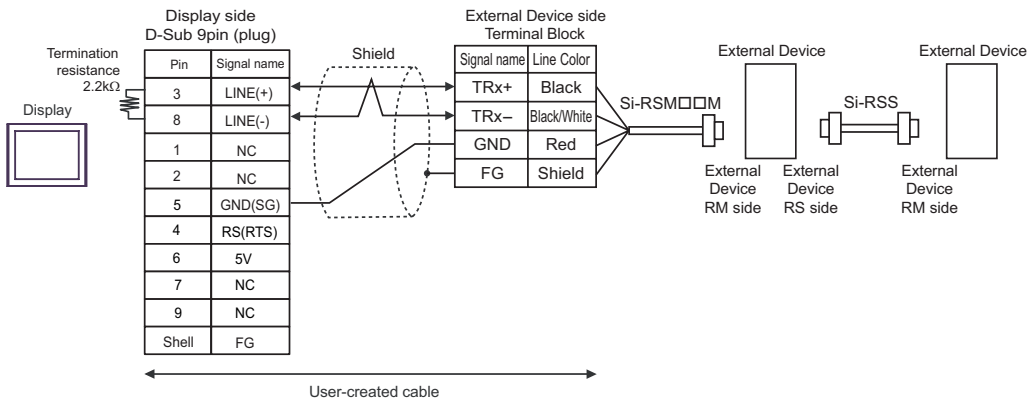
Display side
D-Sub 9pin (plug)

Termination resistance 2.2kΩ

Display

| Pin | Signal name |
|---|---|
| 3 | LINE(+) |
| 8 | LINE(-) |
| 1 | NC |
| 2 | NC |
| 5 | GND(SG) |
| 4 | RS(RTS) |
| 6 | 5V |
| 7 | NC |
| 9 | NC |
| Shell | FG |

Shield

External Device side
Terminal Block

| Signal name | Line Color |
|---|---|
| TRx+ | Black |
| TRx– | Black/White |
| GND | Red |
| FG | Shield |

Si-RSM□□M

External Device

External Device RM side

External Device RS side

Si-RSS

External Device

External Device RM side

User-created cable